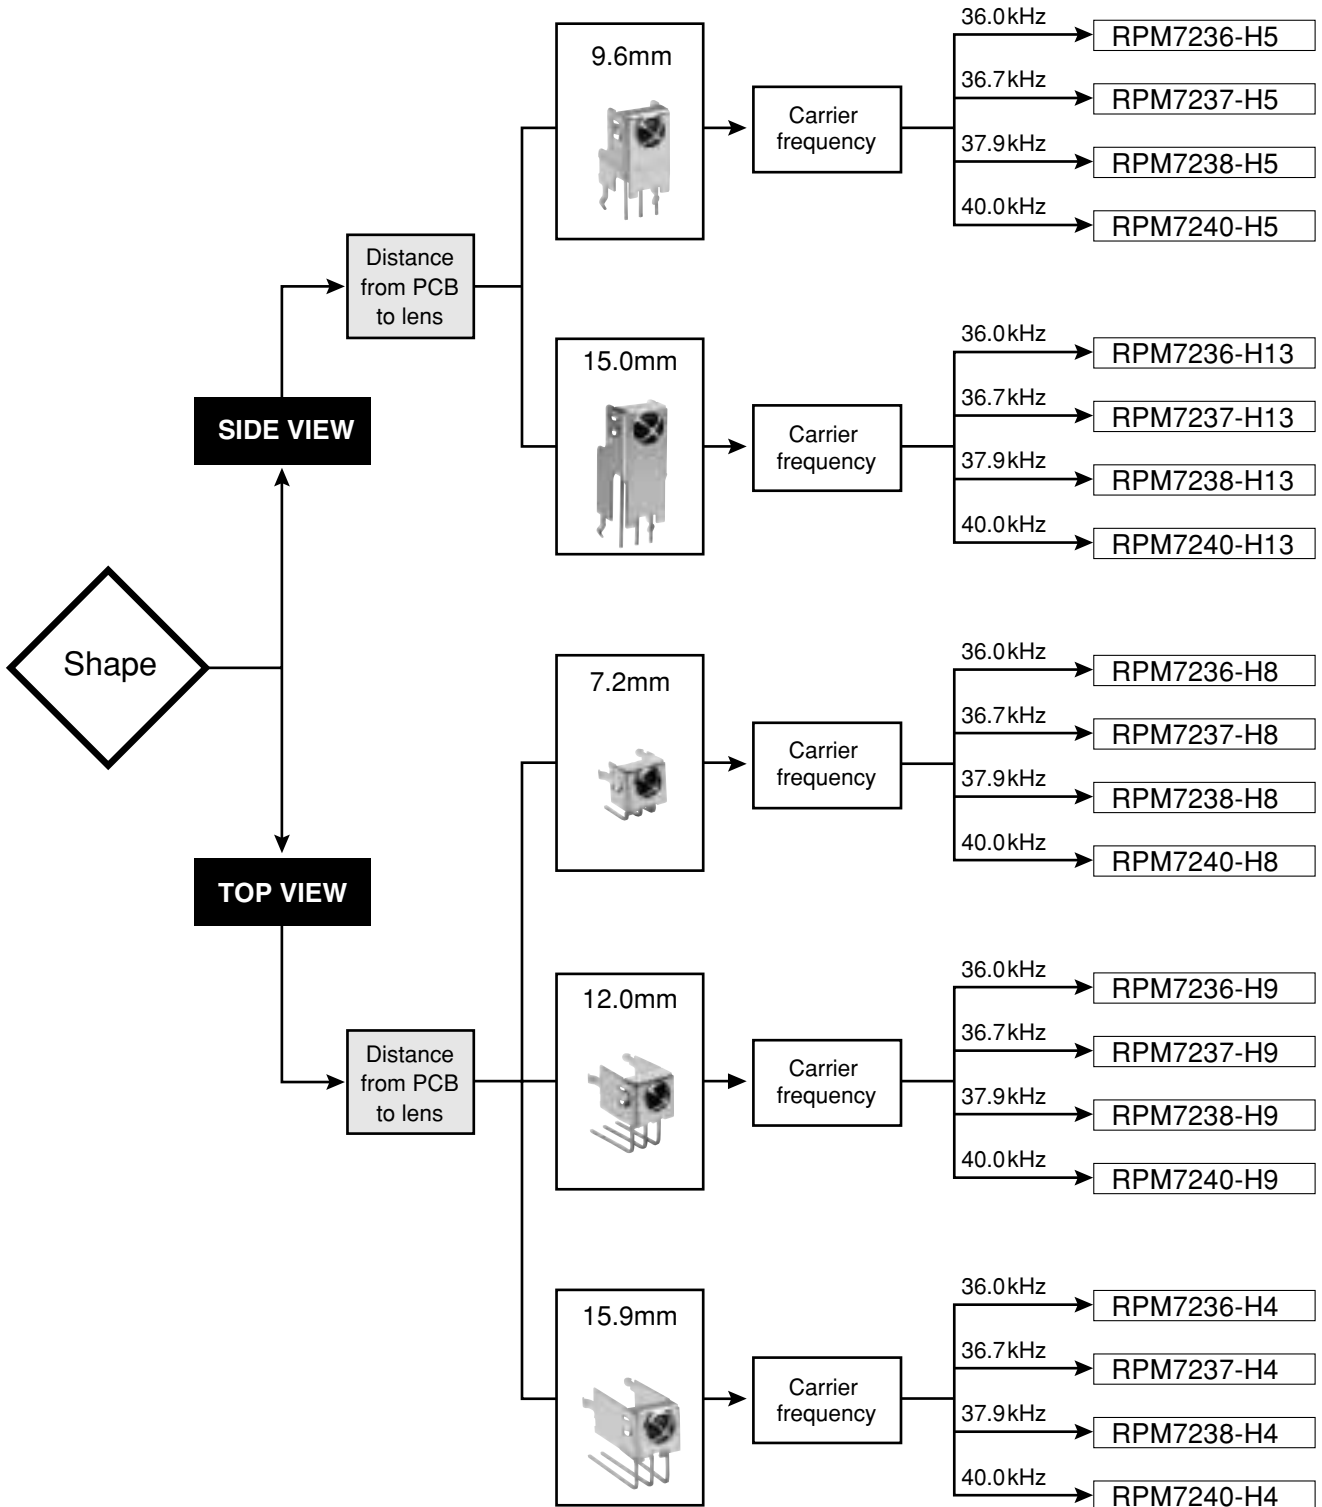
Shape

SIDE VIEW

Distance from PCB to lens

9.6mm

Carrier frequency

36.0kHz RPM7236-H5
36.7kHz RPM7237-H5
37.9kHz RPM7238-H5
40.0kHz RPM7240-H5

15.0mm

Carrier frequency

36.0kHz RPM7236-H13
36.7kHz RPM7237-H13
37.9kHz RPM7238-H13
40.0kHz RPM7240-H13

TOP VIEW

Distance from PCB to lens

7.2mm

Carrier frequency

36.0kHz RPM7236-H8
36.7kHz RPM7237-H8
37.9kHz RPM7238-H8
40.0kHz RPM7240-H8

12.0mm

Carrier frequency

36.0kHz RPM7236-H9
36.7kHz RPM7237-H9
37.9kHz RPM7238-H9
40.0kHz RPM7240-H9

15.9mm

Carrier frequency

36.0kHz RPM7236-H4
36.7kHz RPM7237-H4
37.9kHz RPM7238-H4
40.0kHz RPM7240-H4